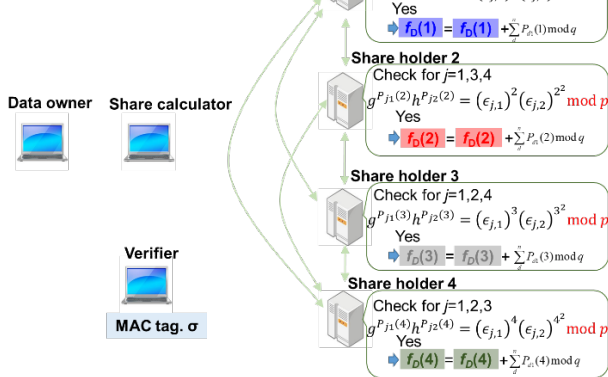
Yes

$f_D(1) = f_D(1) + \sum_{d}^{n} P_{d1}(1) \bmod q$

Data owner

Share calculator

Share holder 2

Check for $j$=1,3,4

$g^{P_{j1}(2)} h^{P_{j2}(2)} = (\epsilon_{j,1})^2 (\epsilon_{j,2})^{2^2} \bmod p$

Yes

$f_D(2) = f_D(2) + \sum_{d}^{n} P_{d1}(2) \bmod q$

Share holder 3

Check for $j$=1,2,4

$g^{P_{j1}(3)} h^{P_{j2}(3)} = (\epsilon_{j,1})^3 (\epsilon_{j,2})^{3^2} \bmod p$

Yes

$f_D(3) = f_D(3) + \sum_{d}^{n} P_{d1}(3) \bmod q$

Verifier

MAC tag. σ

Share holder 4

Check for $j$=1,2,3

$g^{P_{j1}(4)} h^{P_{j2}(4)} = (\epsilon_{j,1})^4 (\epsilon_{j,2})^{4^2} \bmod p$

Yes

$f_D(4) = f_D(4) + \sum_{d}^{n} P_{d1}(4) \bmod q$